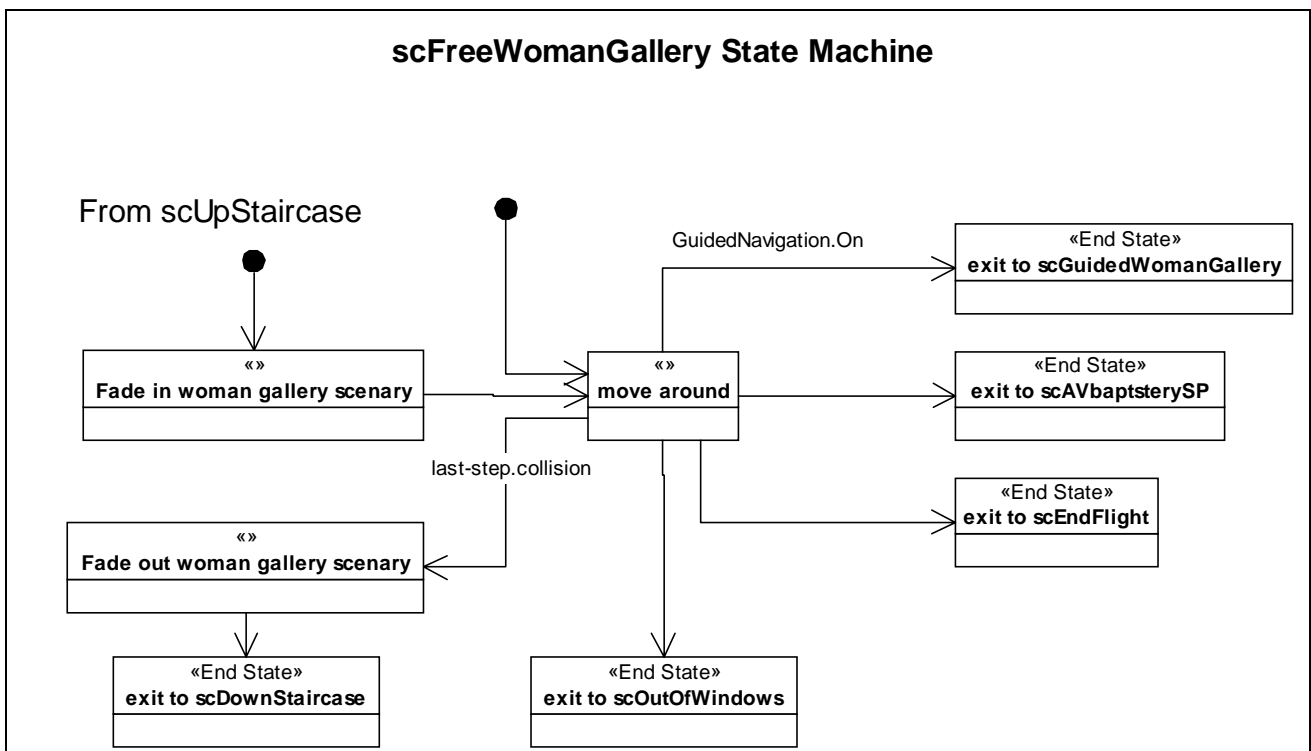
scFreeWomanGallery State Machine

From scUpStaircase

GuidedNavigation.On

«End State»
exit to scGuidedWomanGallery

«»
Fade in woman gallery scenary

«»
move around

«End State»
exit to scAVbaptsterySP

last-step.collision

«End State»
exit to scEndFlight

«»
Fade out woman gallery scenary

«End State»
exit to scDownStaircase

«End State»
exit to scOutOfWindows